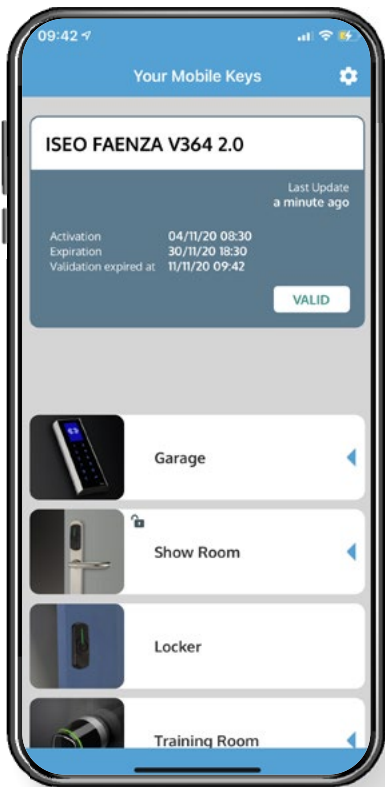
09:42

Your Mobile Keys

ISEO FAENZA V364 2.0

Last Update
a minute ago

Activation 04/11/20 08:30
Expiration 30/11/20 18:30
Validation expired at 11/11/20 09:42

VALID

Garage

Show Room

Locker

Training Room